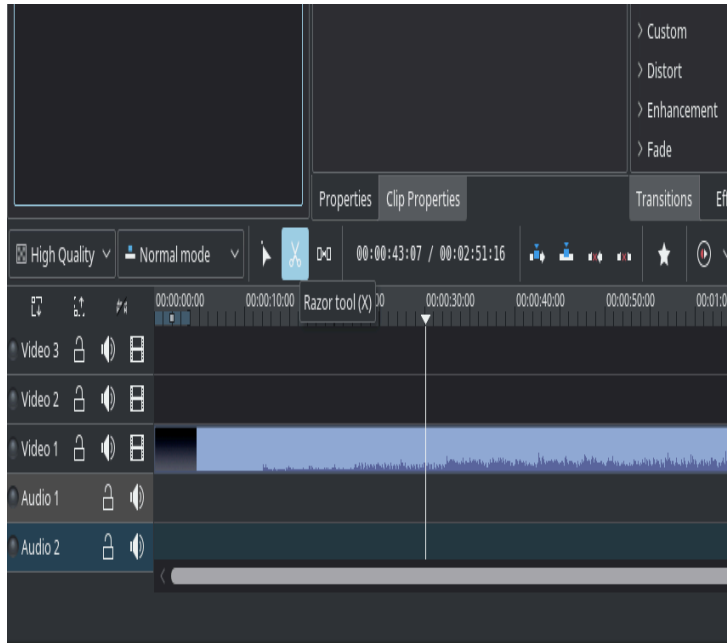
> Custom
> Distort
> Enhancement
> Fade

Properties Clip Properties Transitions Ef

High Quality Normal mode 00:00:43:07 / 00:02:51:16

00:00:00:00 00:00:10:00 Razor tool (X) 00:00:30:00 00:00:40:00 00:00:50:00 00:01:0

Video 3
Video 2
Video 1
Audio 1
Audio 2